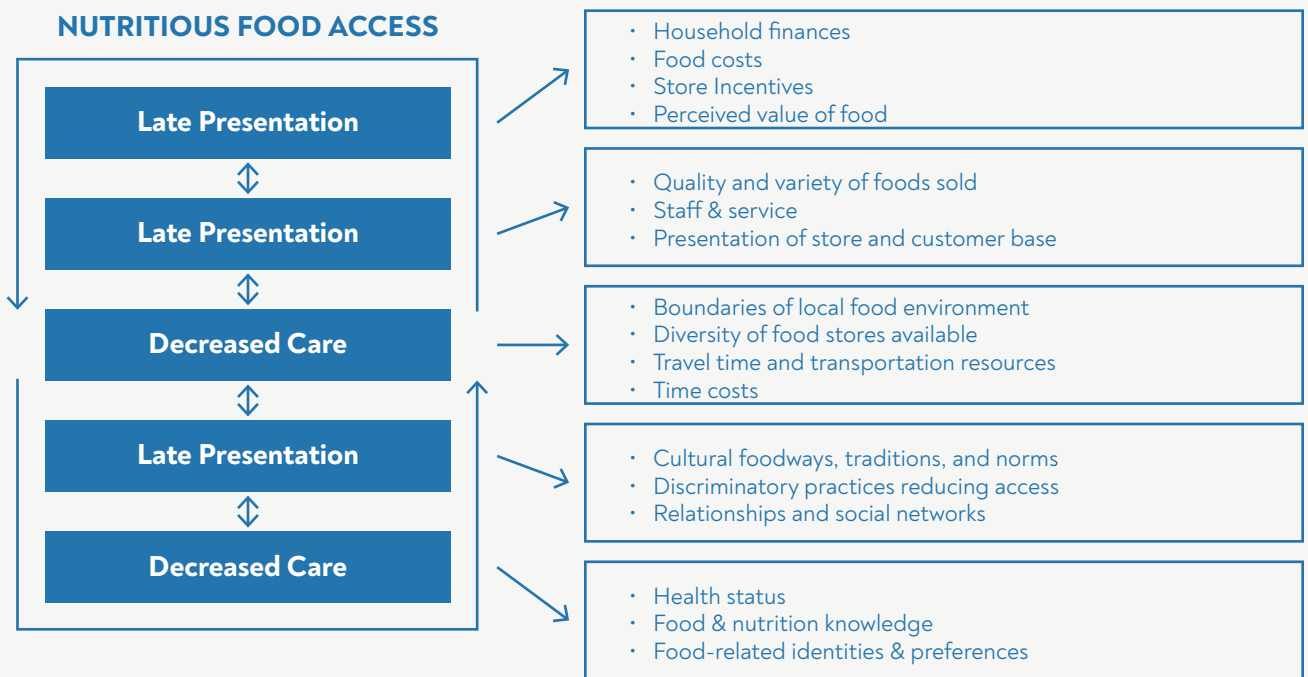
NUTRITIOUS FOOD ACCESS

Late Presentation

Late Presentation

Decreased Care

Late Presentation

Decreased Care

· Household finances
· Food costs
· Store Incentives
· Perceived value of food

· Quality and variety of foods sold
· Staff & service
· Presentation of store and customer base

· Boundaries of local food environment
· Diversity of food stores available
· Travel time and transportation resources
· Time costs

· Cultural foodways, traditions, and norms
· Discriminatory practices reducing access
· Relationships and social networks

· Health status
· Food & nutrition knowledge
· Food-related identities & preferences